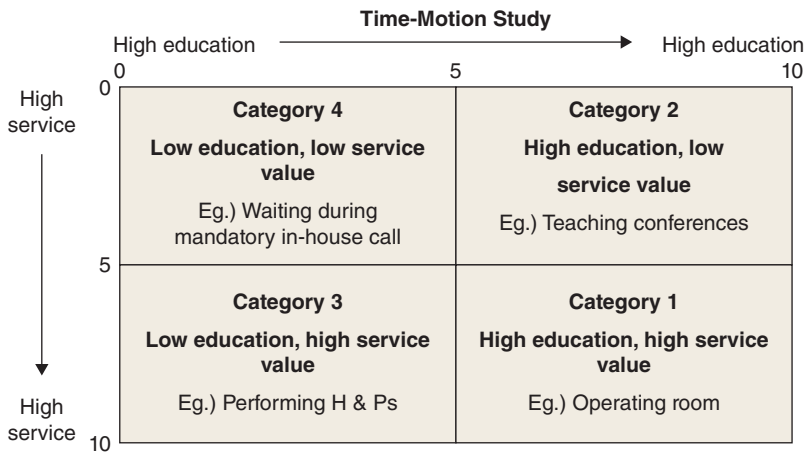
Time-Motion Study

High education High education

0 5 10

High service

0

High service

10

5

| Category 4<br>Low education, low service value<br>Eg.) Waiting during mandatory in-house call | Category 2<br>High education, low service value<br>Eg.) Teaching conferences |
|---|---|
| Category 3<br>Low education, high service value<br>Eg.) Performing H & Ps | Category 1<br>High education, high service value<br>Eg.) Operating room |